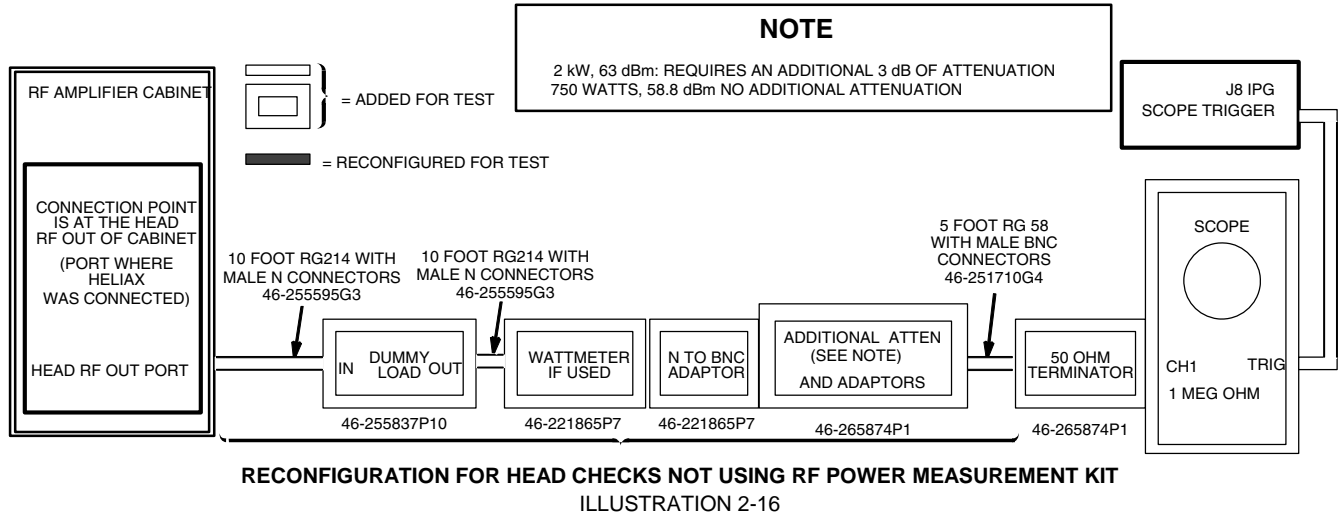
NOTE

2 kW, 63 dBm: REQUIRES AN ADDITIONAL 3 dB OF ATTENUATION
750 WATTS, 58.8 dBm NO ADDITIONAL ATTENUATION

RF AMPLIFIER CABINET

= ADDED FOR TEST

= RECONFIGURED FOR TEST

J8 IPG
SCOPE TRIGGER

CONNECTION POINT IS AT THE HEAD RF OUT OF CABINET

(PORT WHERE HELIAX WAS CONNECTED)

HEAD RF OUT PORT

10 FOOT RG214 WITH MALE N CONNECTORS
46-255595G3

10 FOOT RG214 WITH MALE N CONNECTORS
46-255595G3

5 FOOT RG 58 WITH MALE BNC CONNECTORS
46-251710G4

SCOPE

IN DUMMY LOAD OUT

46-255837P10

WATTMETER IF USED

46-221865P7

N TO BNC ADAPTOR

46-221865P7

ADDITIONAL ATTEN (SEE NOTE) AND ADAPTORS

46-265874P1

50 OHM TERMINATOR

46-265874P1

CH1 TRIG
1 MEG OHM

RECONFIGURATION FOR HEAD CHECKS NOT USING RF POWER MEASUREMENT KIT
ILLUSTRATION 2-16